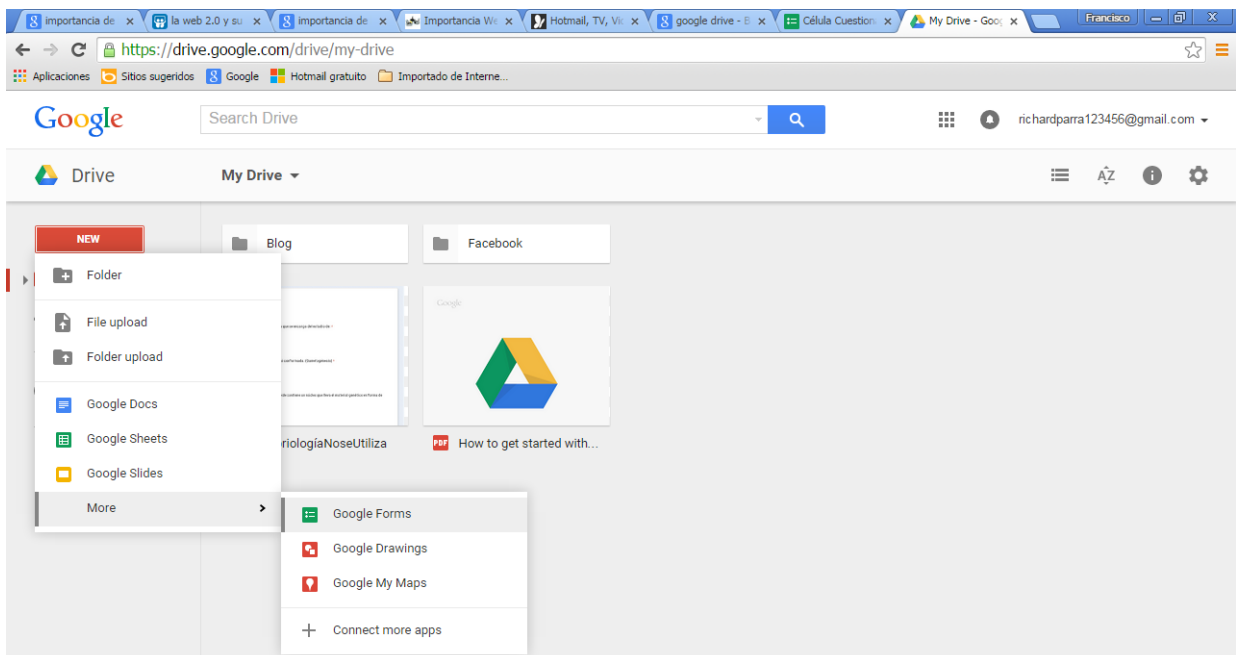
importancia de ×
la web 2.0 y su ×
importancia de ×
Importancia We ×
Hotmail, TV, Vic ×
google drive - B ×
Célula Cuestion ×
My Drive - Goo ×
Francisco

https://drive.google.com/drive/my-drive

Aplicaciones
Sitios sugeridos
Google
Hotmail gratuito
Importado de Interne...

Google
Search Drive
richardparra123456@gmail.com

Drive
My Drive

NEW
Folder
File upload
Folder upload
Google Docs
Google Sheets
Google Slides
More

Google Forms
Google Drawings
Google My Maps
Connect more apps

Blog
Facebook
riologíaNoseUtiliza
How to get started with...
Google